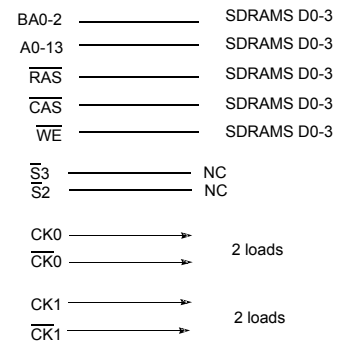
BA0-2 SDRAMS D0-3
A0-13 SDRAMS D0-3
$\overline{RAS}$ SDRAMS D0-3
$\overline{CAS}$ SDRAMS D0-3
$\overline{WE}$ SDRAMS D0-3

$\overline{S}3$ NC
$\overline{S}2$ NC

CK0
$\overline{CK}0$
2 loads

CK1
$\overline{CK}1$
2 loads